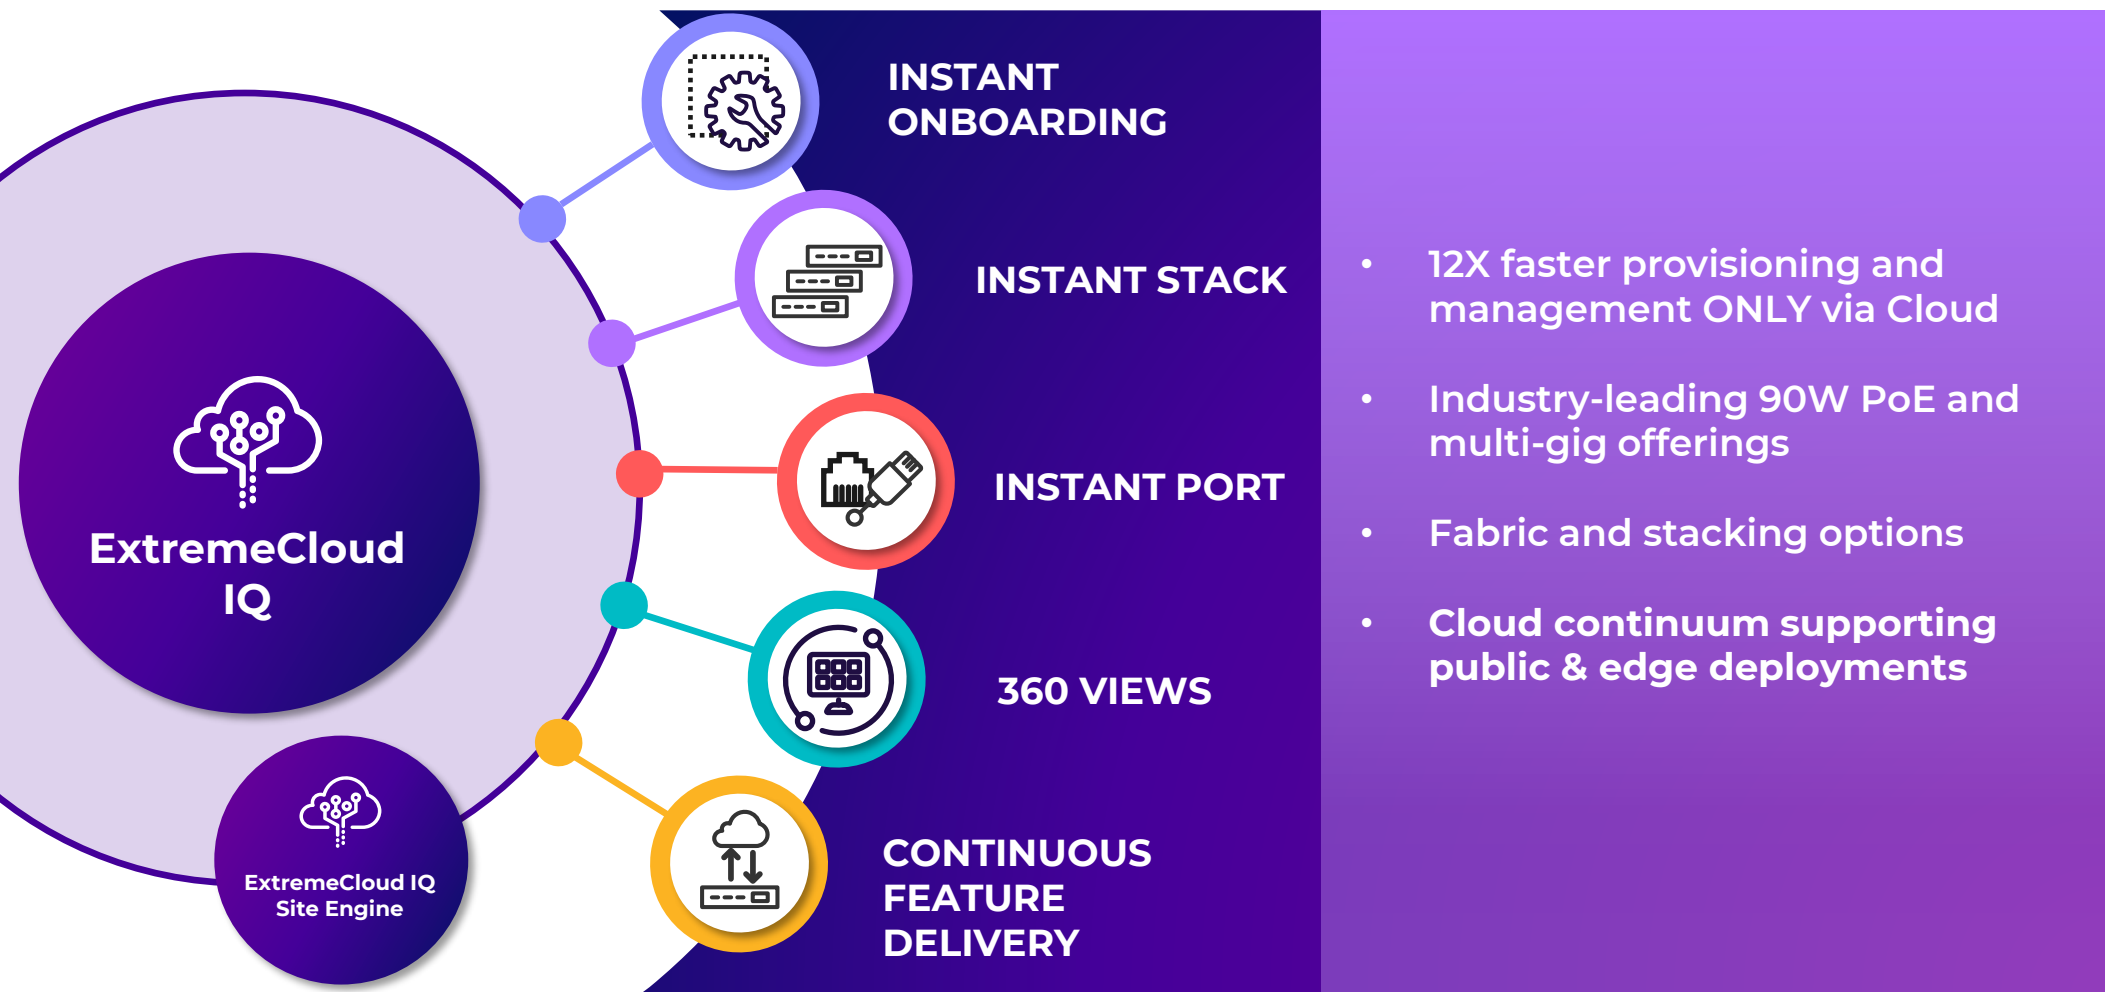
ExtremeCloud IQ

ExtremeCloud IQ Site Engine

INSTANT ONBOARDING

INSTANT STACK

INSTANT PORT

360 VIEWS

CONTINUOUS FEATURE DELIVERY

- 12X faster provisioning and management ONLY via Cloud
- Industry-leading 90W PoE and multi-gig offerings
- Fabric and stacking options
- Cloud continuum supporting public & edge deployments